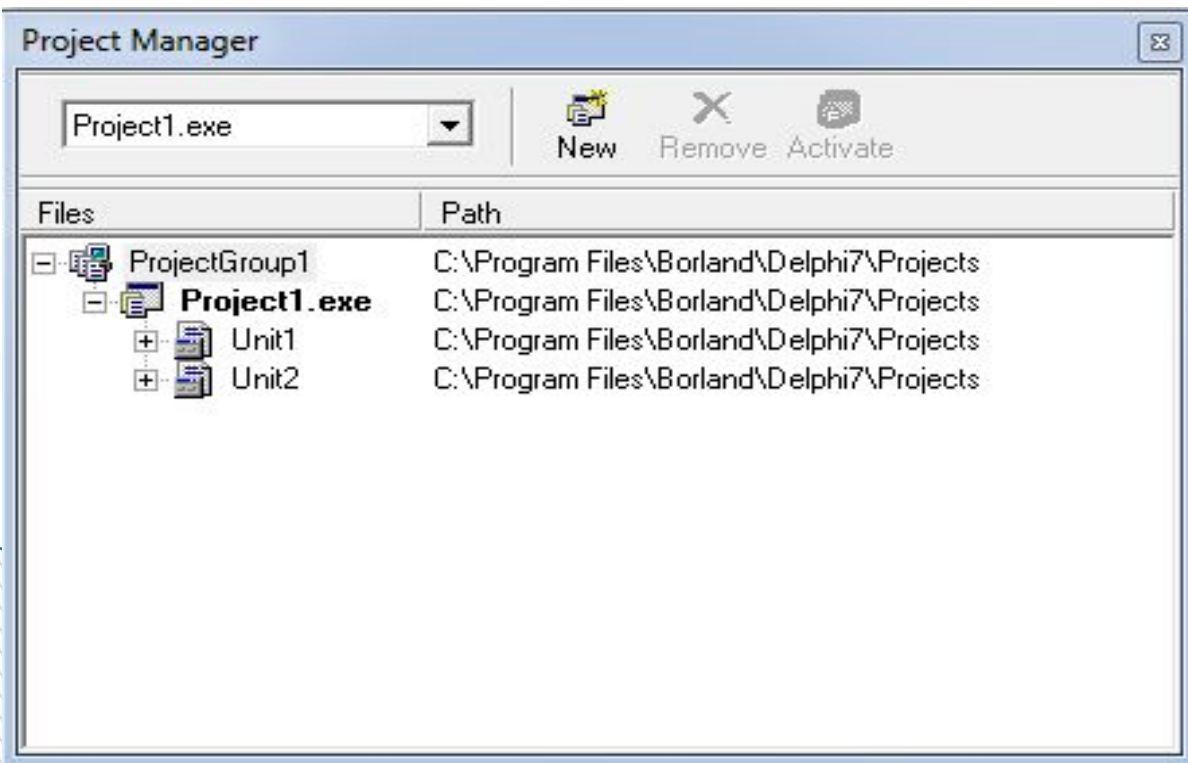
Project Manager

Project1.exe

New Remove Activate

| Files | Path |
|---|---|
| ProjectGroup1 | C:\Program Files\Borland\Delphi7\Projects |
| **Project1.exe** | C:\Program Files\Borland\Delphi7\Projects |
| Unit1 | C:\Program Files\Borland\Delphi7\Projects |
| Unit2 | C:\Program Files\Borland\Delphi7\Projects |